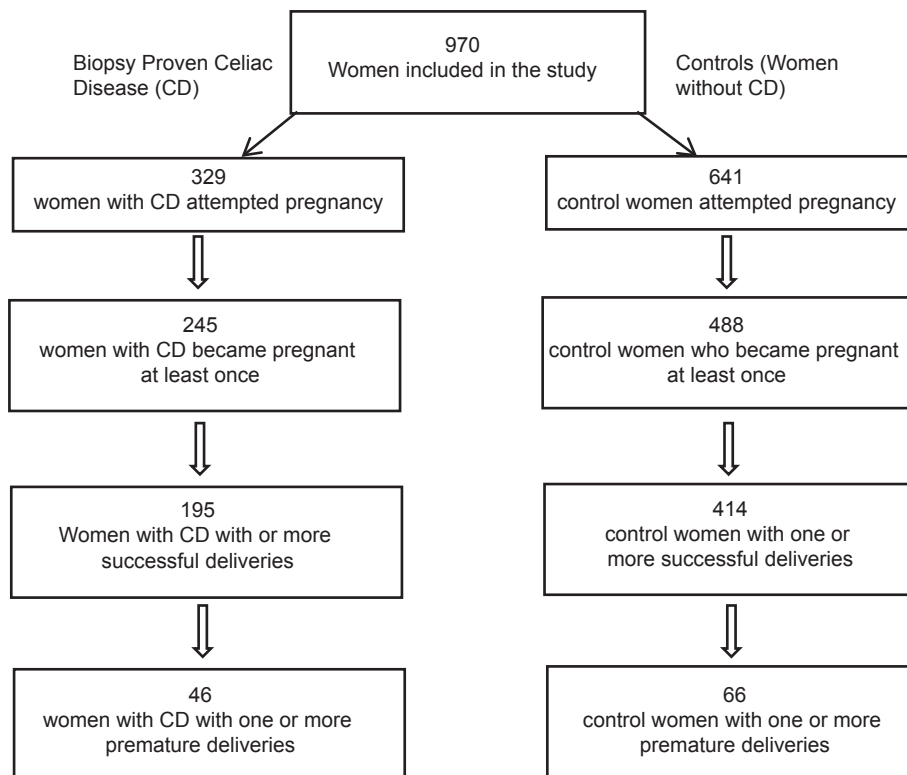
970
Women included in the study

Biopsy Proven Celiac Disease (CD)

Controls (Women without CD)

329
women with CD attempted pregnancy

245
women with CD became pregnant at least once

195
Women with CD with or more successful deliveries

46
women with CD with one or more premature deliveries

641
control women attempted pregnancy

488
control women who became pregnant at least once

414
control women with one or more successful deliveries

66
control women with one or more premature deliveries